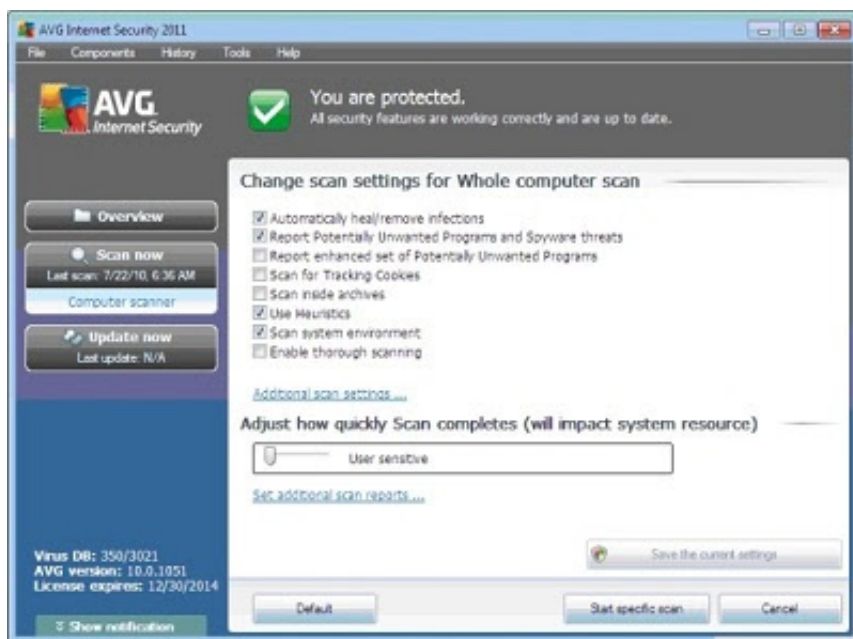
AVG Internet Security 2011

File Components History Tools Help

AVG Internet Security

You are protected.
All security features are working correctly and are up to date.

Overview

Scan now
Last scan: 7/22/10, 6:36 AM

Computer scanner

Update now
Last update: N/A

Change scan settings for Whole computer scan

Automatically heal/remove infections
Report Potentially Unwanted Programs and Spyware threats
Report enhanced set of Potentially Unwanted Programs
Scan for Tracking Cookies
Scan inside archives
Use Heuristics
Scan system environment
Enable thorough scanning

Additional scan settings ...

Adjust how quickly Scan completes (will impact system resource)

User sensitive

Set additional scan reports ...

Virus DB: 350/3021
AVG version: 10.0.1051
License expires: 12/30/2014

Save the current settings

Show notification

Default

Start specific scan

Cancel